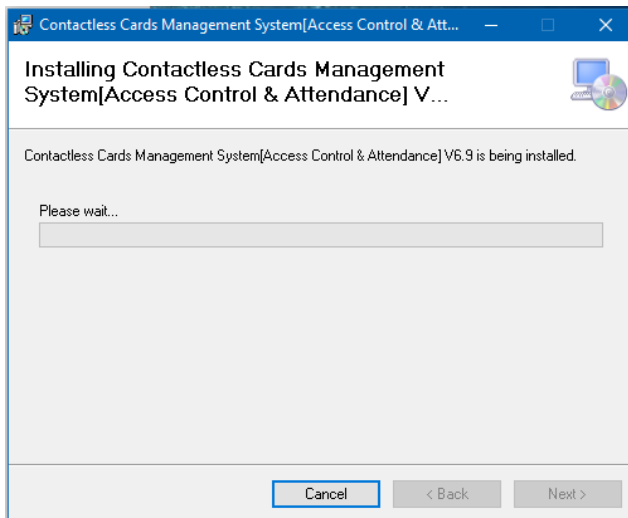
Contactless Cards Management System[Access Control & Att...

Installing Contactless Cards Management System[Access Control & Attendance] V...

Contactless Cards Management System[Access Control & Attendance] V6.9 is being installed.

Please wait...

Cancel
< Back
Next >